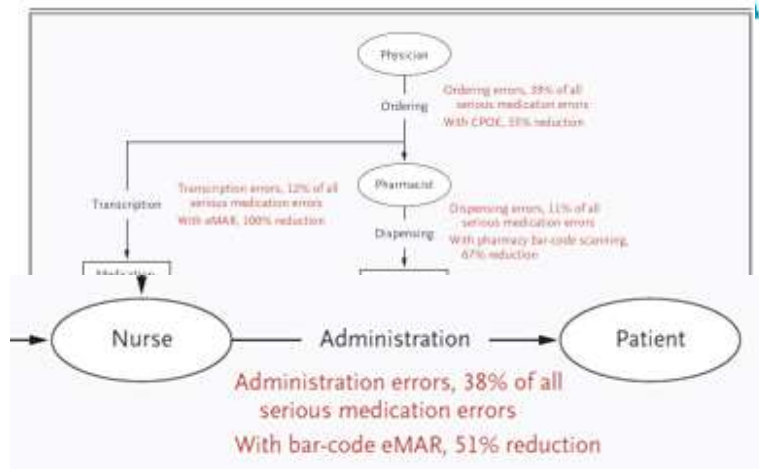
Physician

Ordering

Ordering errors, 39% of all serious medication errors
With CPOE, 55% reduction

Transcription

Transcription errors, 12% of all serious medication errors
With eMAR, 100% reduction

Pharmacist

Dispensing

Dispensing errors, 11% of all serious medication errors
With pharmacy bar-code scanning, 67% reduction

Medication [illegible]

Nurse

Administration

Patient

Administration errors, 38% of all serious medication errors
With bar-code eMAR, 51% reduction